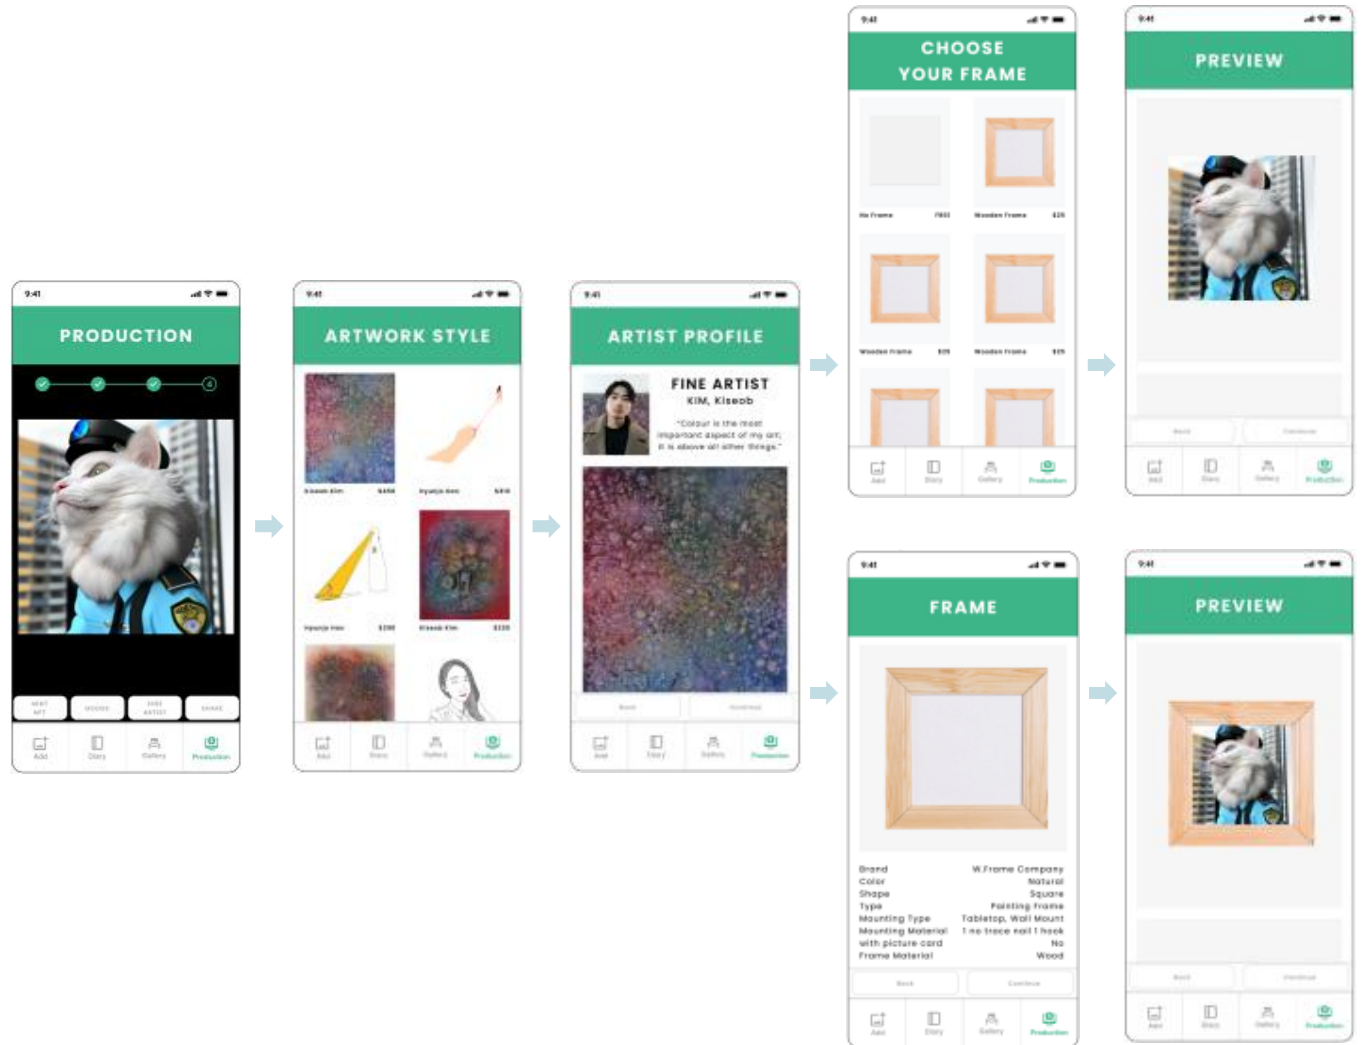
9:41
PRODUCTION
NEXT ART
MOOD
FIND ARTIST
SHARE
Add
Diary
Gallery
Production

9:41
ARTWORK STYLE
Kiseob Kim $450
Hyunju Kim $410
Hyunju Kim $290
Kiseob Kim $330
Add
Diary
Gallery
Production

9:41
ARTIST PROFILE
FINE ARTIST
KIM, Kiseob
"Colour is the most important aspect of my art; it is above all other things."
Back
Continue
Add
Diary
Gallery
Production

9:41
CHOOSE YOUR FRAME
No Frame FREE
Wooden Frame $25
Wooden Frame $25
Wooden Frame $25
Add
Diary
Gallery
Production

9:41
PREVIEW
Back
Continue
Add
Diary
Gallery
Production

9:41
FRAME
Brand W.Frame Company
Color Natural
Shape Square
Type Painting Frame
Mounting Type Tabletop, Wall Mount
Mounting Material 1 no trace nail 1 hook
with picture card No
Frame Material Wood
Back
Continue
Add
Diary
Gallery
Production

9:41
PREVIEW
Back
Continue
Add
Diary
Gallery
Production